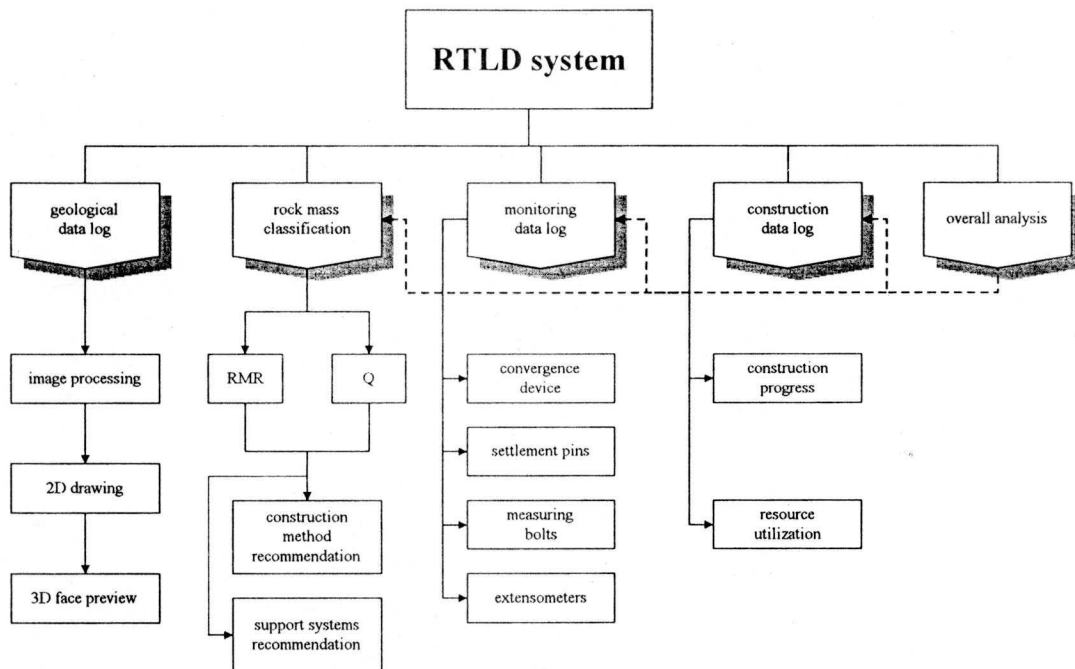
RTLD system

geological data log

rock mass classification

monitoring data log

construction data log

overall analysis

image processing

2D drawing

3D face preview

RMR

Q

construction method recommendation

support systems recommendation

convergence device

settlement pins

measuring bolts

extensometers

construction progress

resource utilization